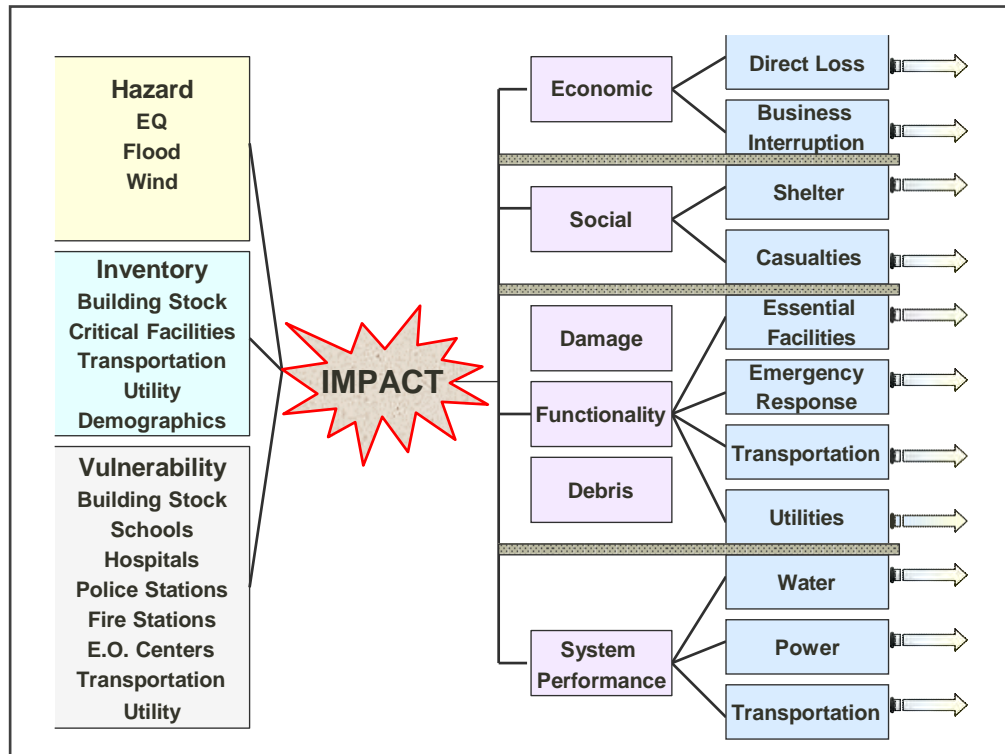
Hazard
EQ
Flood
Wind

Inventory
Building Stock
Critical Facilities
Transportation
Utility
Demographics

Vulnerability
Building Stock
Schools
Hospitals
Police Stations
Fire Stations
E.O. Centers
Transportation
Utility

IMPACT

Economic
Direct Loss
Business Interruption

Social
Shelter
Casualties

Damage
Functionality
Debris
Essential Facilities
Emergency Response
Transportation
Utilities

System Performance
Water
Power
Transportation